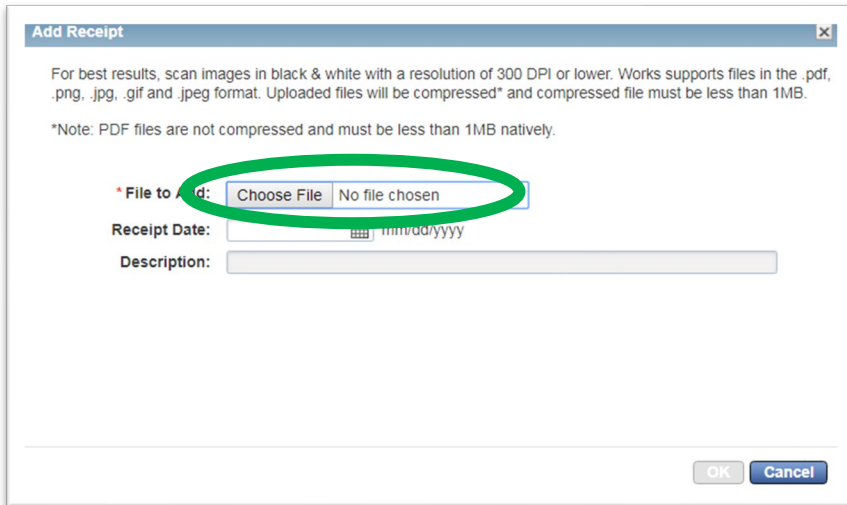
Add Receipt

×

For best results, scan images in black & white with a resolution of 300 DPI or lower. Works supports files in the .pdf, .png, .jpg, .gif and .jpeg format. Uploaded files will be compressed* and compressed file must be less than 1MB.

*Note: PDF files are not compressed and must be less than 1MB natively.

* File to A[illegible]d: Choose File No file chosen

Receipt Date: mm/dd/yyyy

Description:

OK Cancel